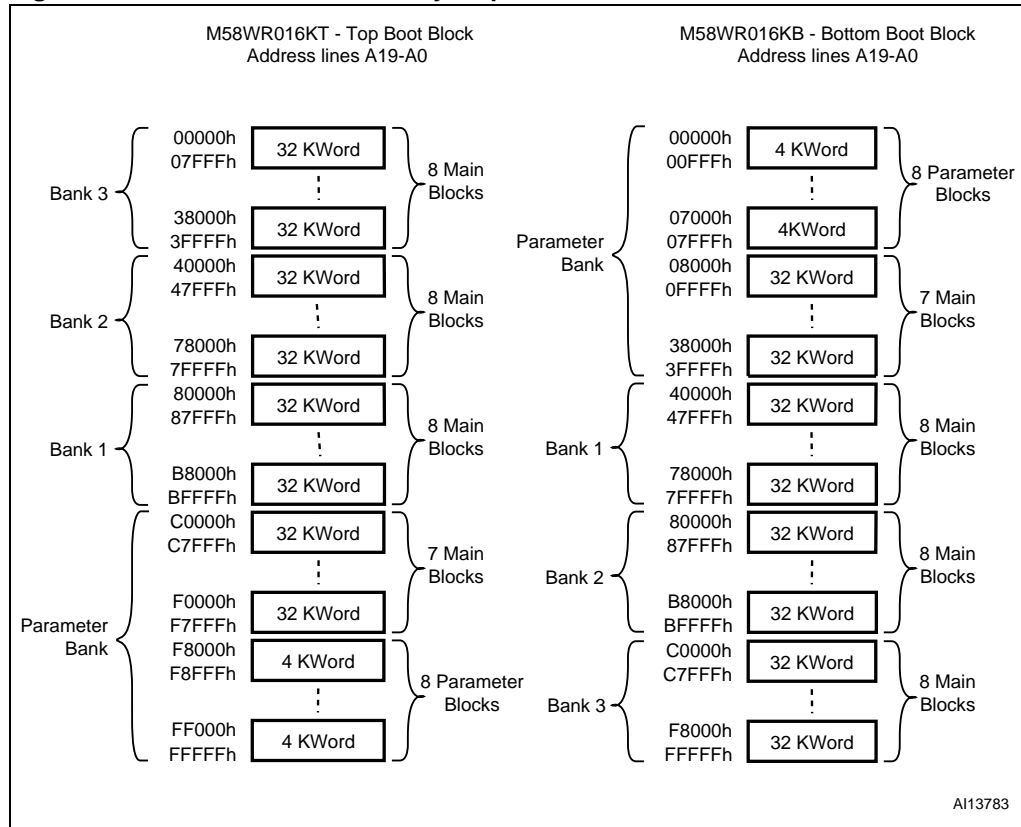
M58WR016KT - Top Boot Block
Address lines A19-A0

Bank 3
00000h
07FFFh
32 KWord
38000h
3FFFFh
32 KWord
8 Main Blocks

Bank 2
40000h
47FFFh
32 KWord
78000h
7FFFFh
32 KWord
8 Main Blocks

Bank 1
80000h
87FFFh
32 KWord
B8000h
BFFFFh
32 KWord
8 Main Blocks

Parameter Bank
C0000h
C7FFFh
32 KWord
F0000h
F7FFFh
32 KWord
7 Main Blocks
F8000h
F8FFFh
4 KWord
FF000h
FFFFFh
4 KWord
8 Parameter Blocks

M58WR016KB - Bottom Boot Block
Address lines A19-A0

Parameter Bank
00000h
00FFFh
4 KWord
07000h
07FFFh
4KWord
8 Parameter Blocks
08000h
0FFFFh
32 KWord
38000h
3FFFFh
32 KWord
7 Main Blocks

Bank 1
40000h
47FFFh
32 KWord
78000h
7FFFFh
32 KWord
8 Main Blocks

Bank 2
80000h
87FFFh
32 KWord
B8000h
BFFFFh
32 KWord
8 Main Blocks

Bank 3
C0000h
C7FFFh
32 KWord
F8000h
FFFFFh
32 KWord
8 Main Blocks

AI13783